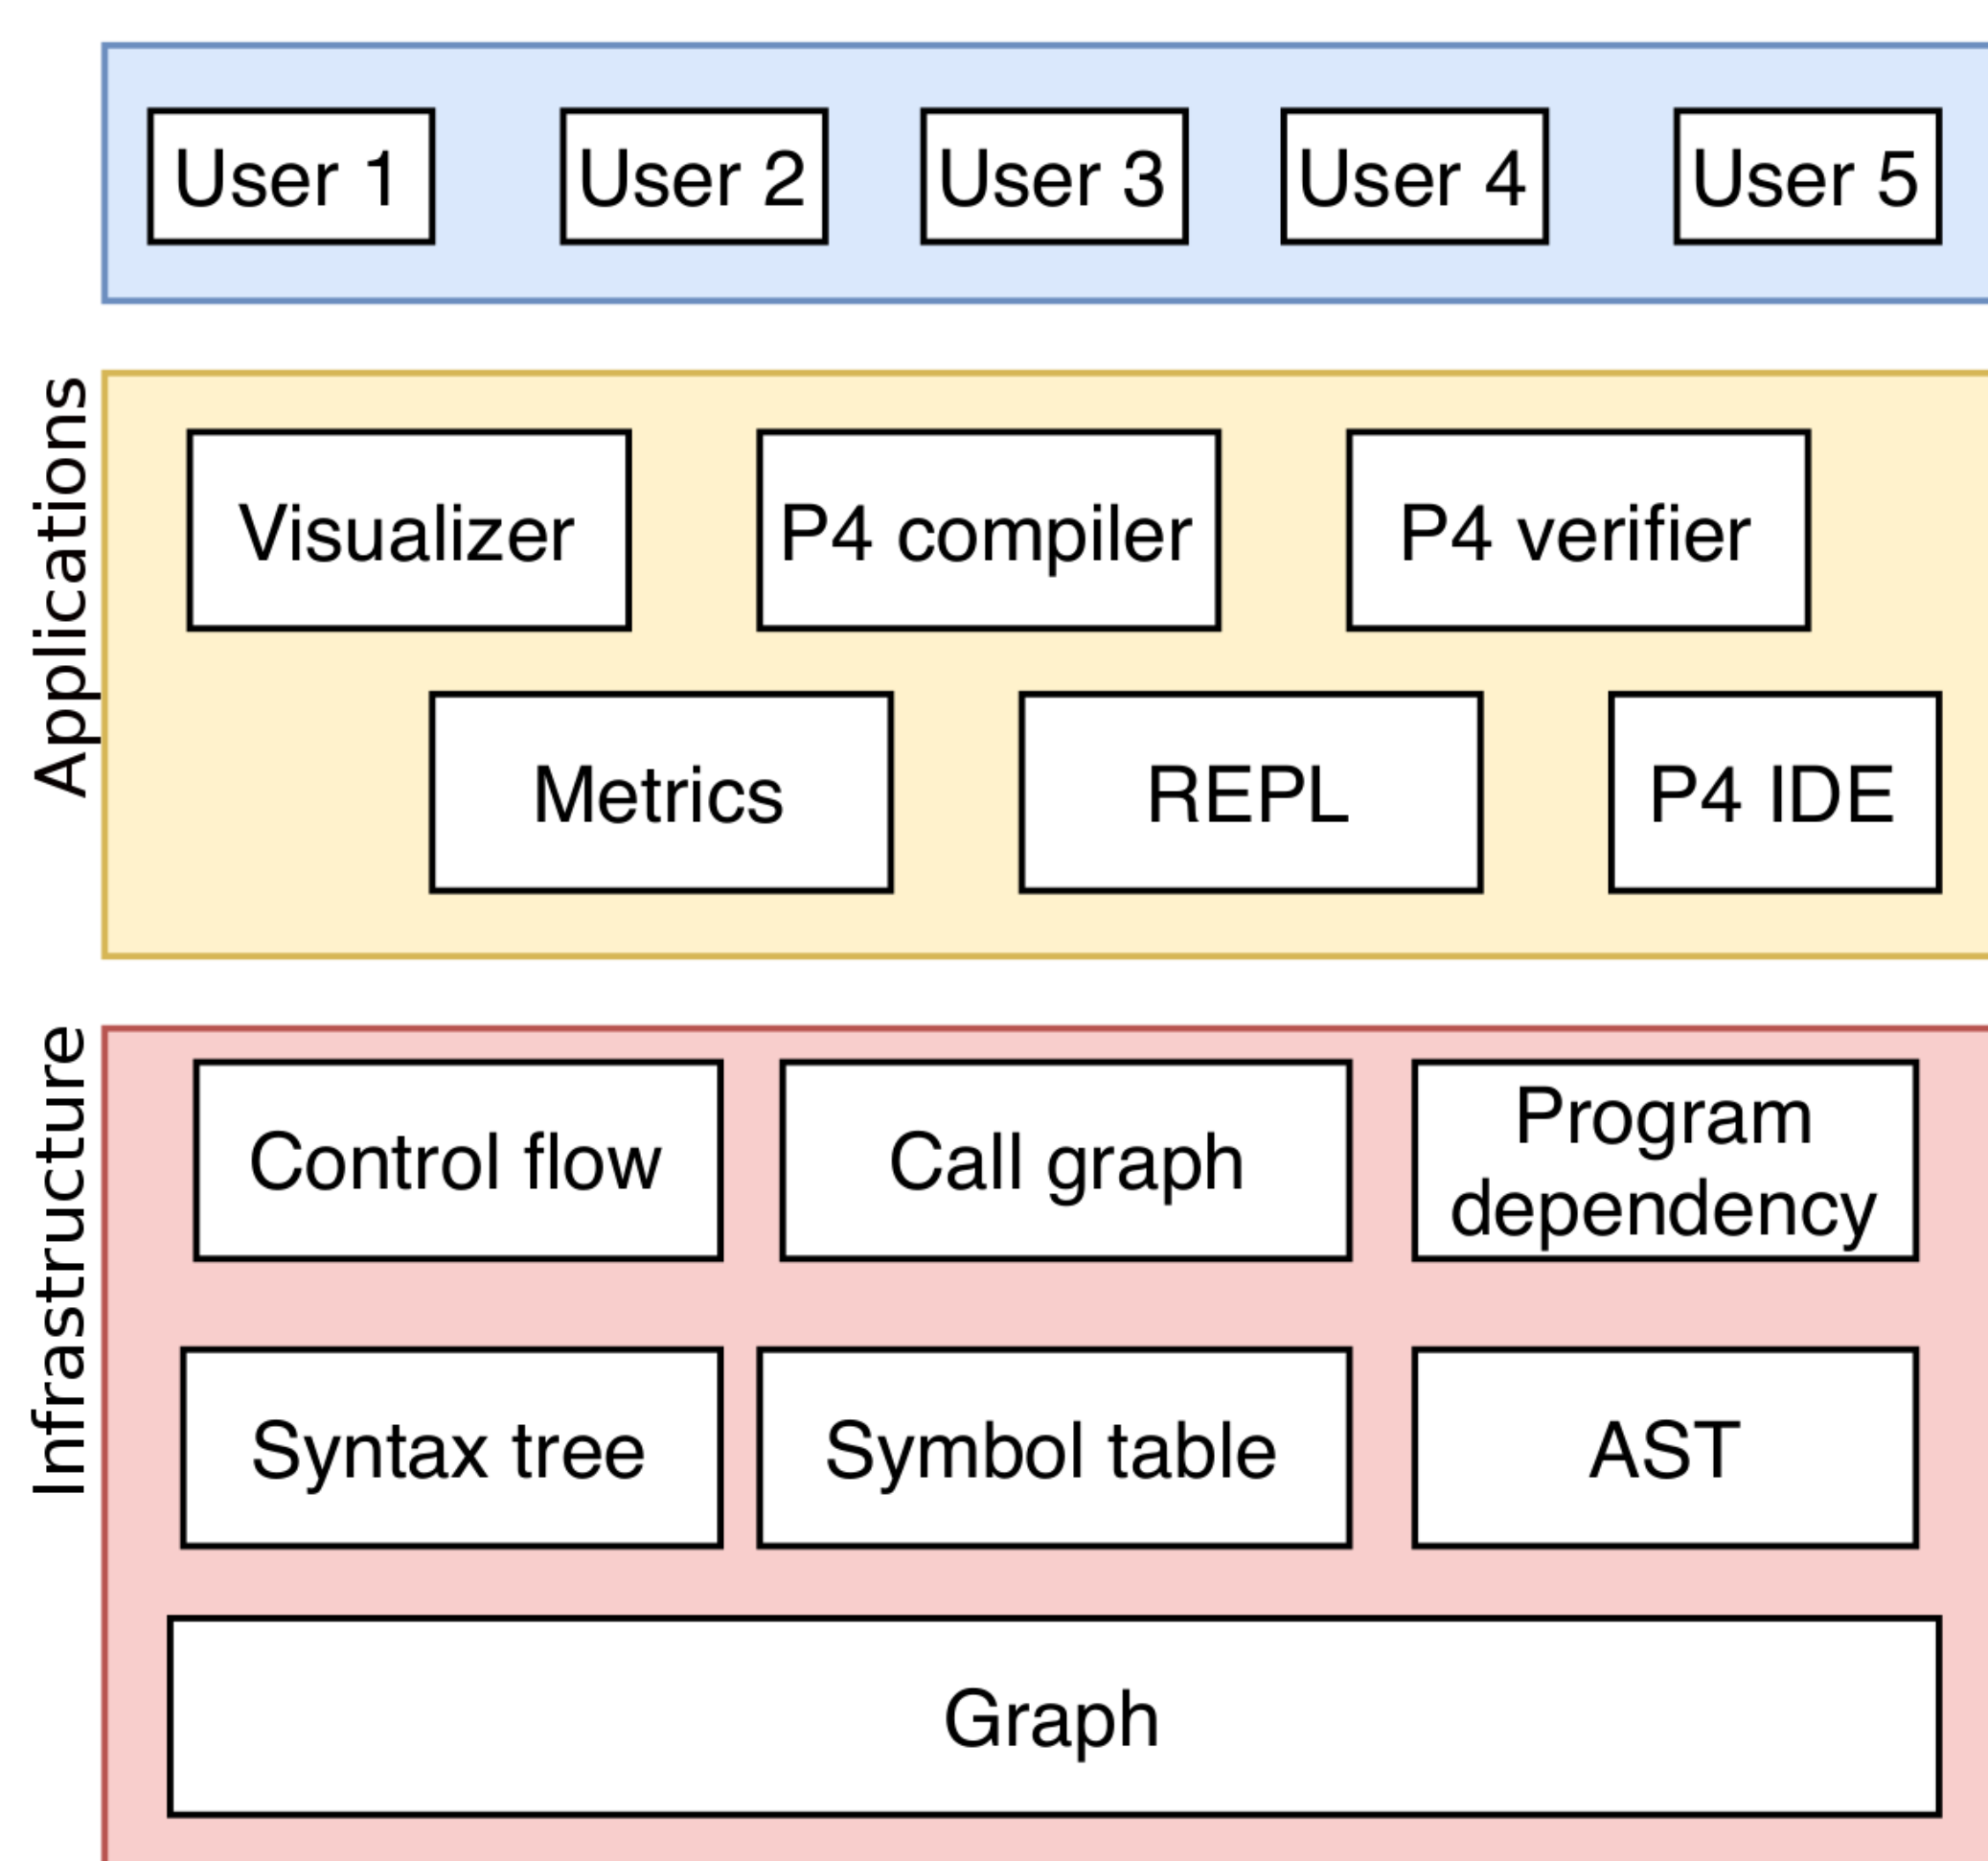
User 1 User 2 User 3 User 4 User 5

Applications

Visualizer P4 compiler P4 verifier

Metrics REPL P4 IDE

Infrastructure

Control flow Call graph Program dependency

Syntax tree Symbol table AST

Graph